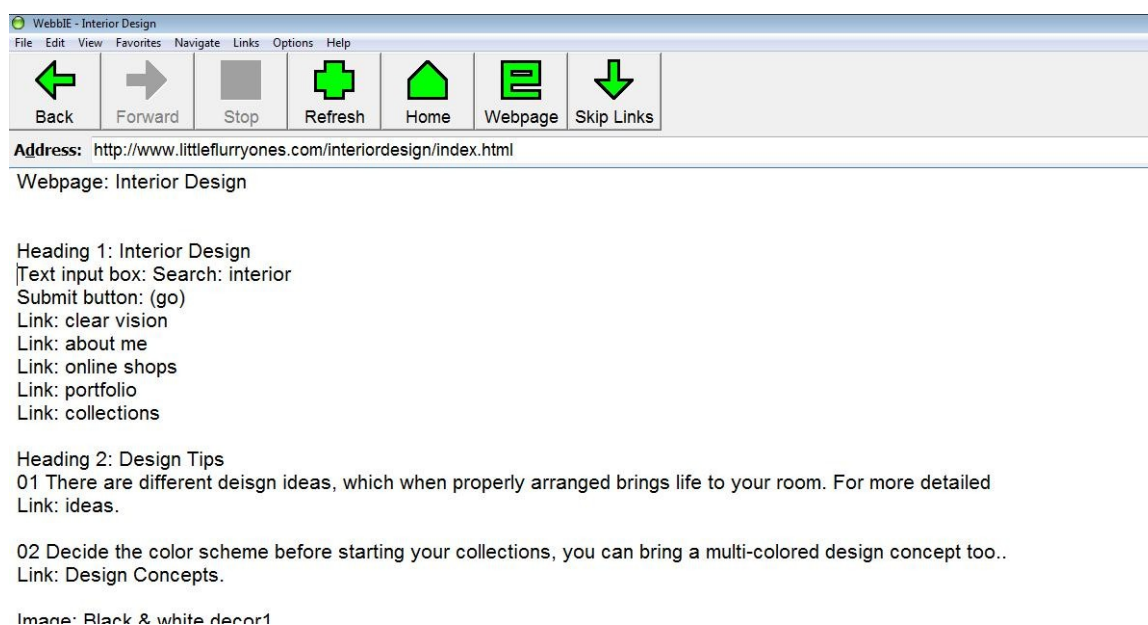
WebbIE - Interior Design
File Edit View Favorites Navigate Links Options Help

Back Forward Stop Refresh Home Webpage Skip Links

Address: http://www.littleflurryones.com/interiordesign/index.html

Webpage: Interior Design

Heading 1: Interior Design
Text input box: Search: interior
Submit button: (go)
Link: clear vision
Link: about me
Link: online shops
Link: portfolio
Link: collections

Heading 2: Design Tips
01 There are different deisgn ideas, which when properly arranged brings life to your room. For more detailed
Link: ideas.

02 Decide the color scheme before starting your collections, you can bring a multi-colored design concept too..
Link: Design Concepts.

Image: Black & white decor1